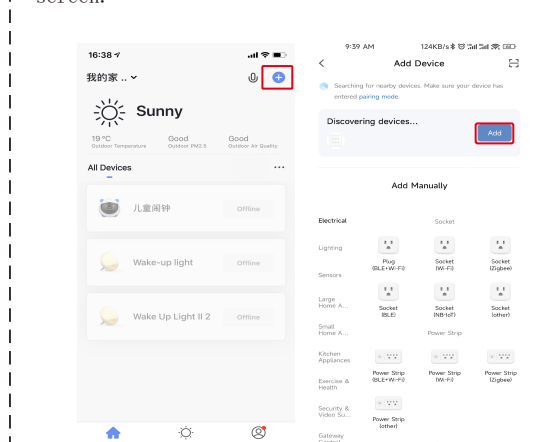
screen.

16:38

我的家 ..

Sunny

19 °C
Outdoor Temperature

Good
Outdoor PM2.5

Good
Outdoor Air Quality

All Devices

儿童闹钟
Offline

Wake-up light
Offline

Wake Up Light II 2
Offline

9:39 AM
124KB/s

Add Device

Searching for nearby devices. Make sure your device has entered pairing mode.

Discovering devices...

Add

Add Manually

Electrical

Lighting

Sensors

Large Home A...

Small Home A...

Kitchen Appliances

Exercise & Health

Security & Video Su...

Gateway Control

Socket

Plug (BLE+Wi-Fi)

Socket (Wi-Fi)

Socket (Zigbee)

Socket (BLE)

Socket (NB-IoT)

Socket (other)

Power Strip

Power Strip (BLE+Wi-Fi)

Power Strip (Wi-Fi)

Power Strip (Zigbee)

Power Strip (other)